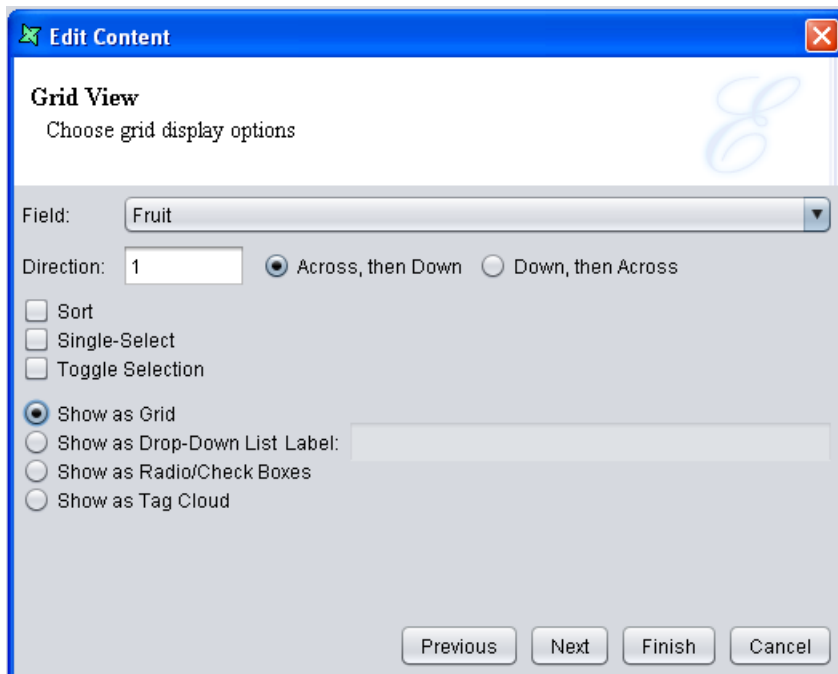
Edit Content

Grid View
Choose grid display options

Field: Fruit

Direction: 1 Across, then Down Down, then Across

Sort
Single-Select
Toggle Selection

Show as Grid
Show as Drop-Down List Label:
Show as Radio/Check Boxes
Show as Tag Cloud

Previous Next Finish Cancel